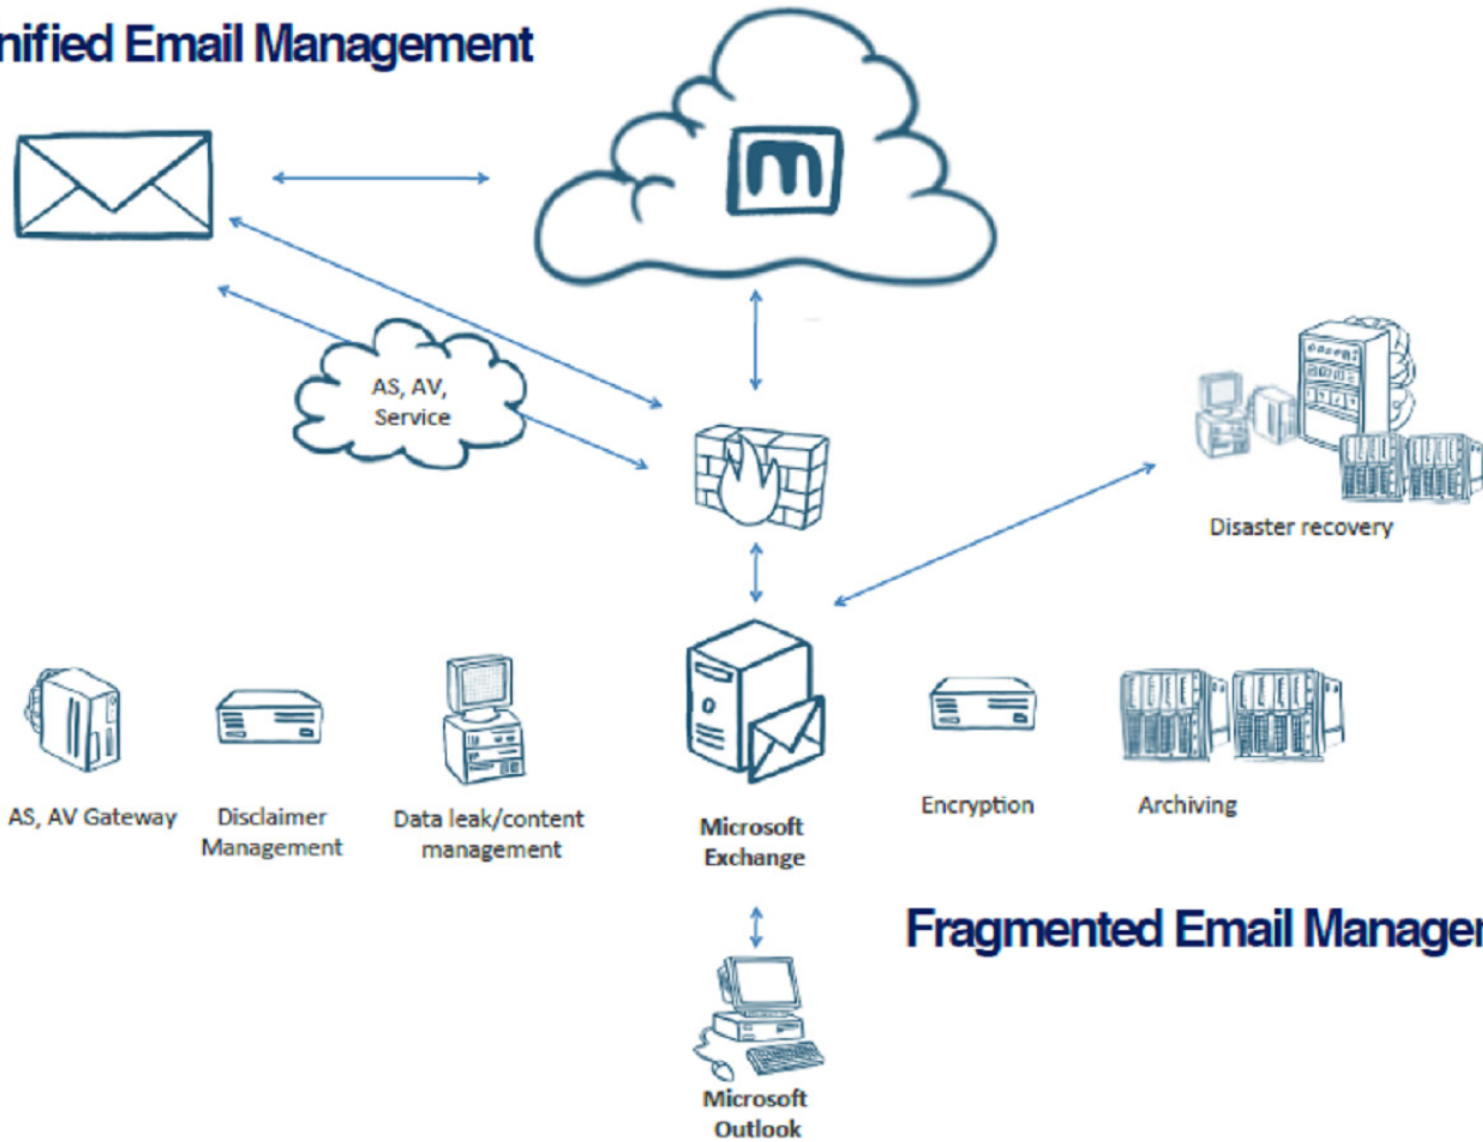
nified Email Management

m

AS, AV, Service

Disaster recovery

AS, AV Gateway

Disclaimer Management

Data leak/content management

Microsoft Exchange

Encryption

Archiving

Fragmented Email Manage

Microsoft Outlook